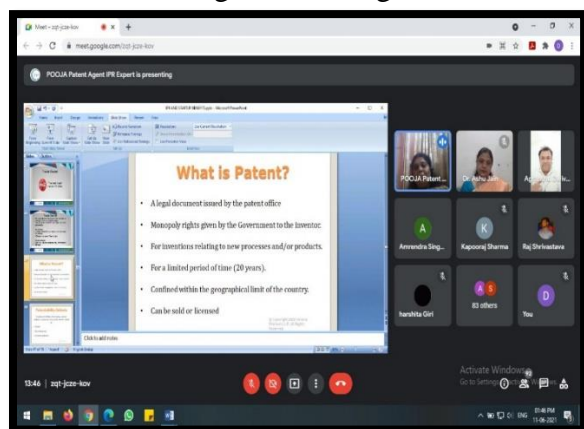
Meet - zqt-jcze-kov
meet.google.com/zqt-jcze-kov

POOJA Patent Agent IPR Expert is presenting

What is Patent?

• A legal document issued by the patent office
• Monopoly rights given by the Government to the inventor.
• For inventions relating to new processes and/or products.
• For a limited period of time (20 years).
• Confined within the geographical limit of the country.
• Can be sold or licensed

Click to add notes

POOJA Patent...
Dr Ashu Jain
Ap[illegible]
A
Amrendra Sing...
K
Kapooraj Sharma
Raj Shrivastava
harshita Giri
83 others
D
You

Activate Windows
Go to Settings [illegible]

13:46 | zqt-jcze-kov

ENG
01:46 PM
11-06-2021